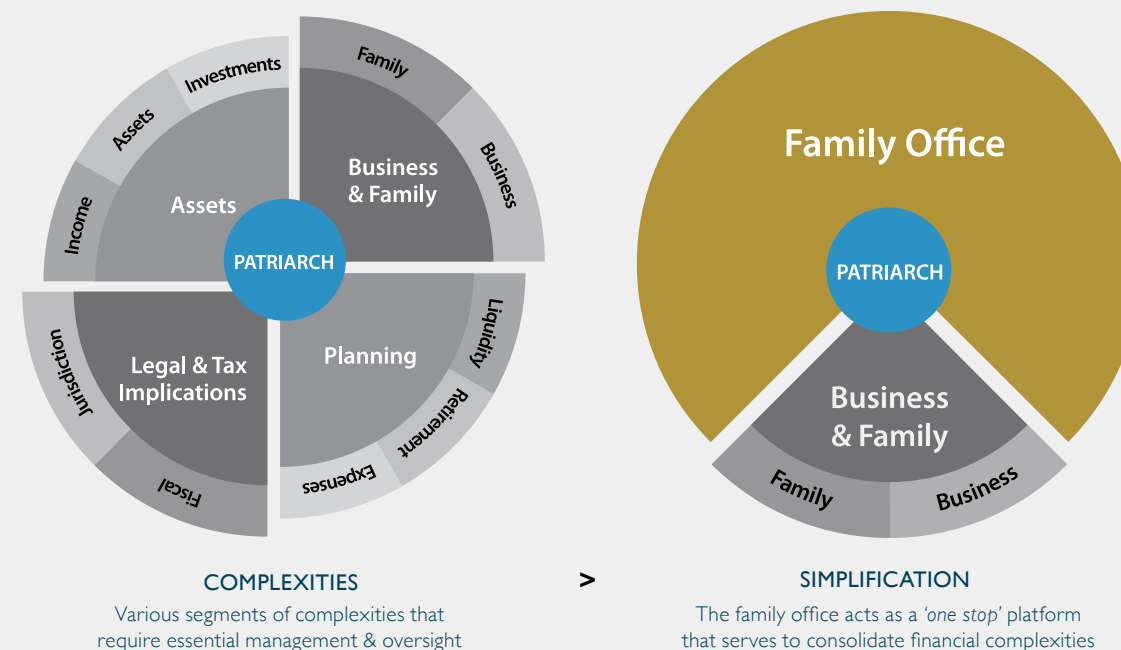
Investments

Assets

Income

Assets

Family

Business

Business & Family

PATRIARCH

Jurisdiction

Legal & Tax Implications

Fiscal

Planning

Liquidity

Retirement

Expenses

Family Office

PATRIARCH

Business & Family

Family

Business

COMPLEXITIES

Various segments of complexities that require essential management & oversight

>

SIMPLIFICATION

The family office acts as a *'one stop'* platform that serves to consolidate financial complexities